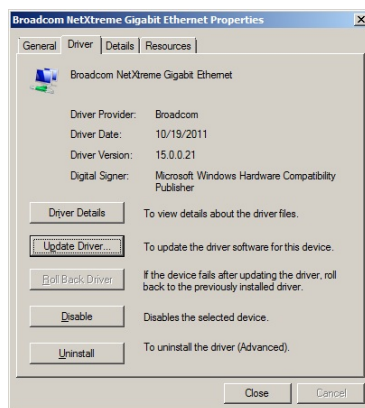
Broadcom NetXtreme Gigabit Ethernet Properties

General | Driver | Details | Resources

Broadcom NetXtreme Gigabit Ethernet

Driver Provider: Broadcom
Driver Date: 10/19/2011
Driver Version: 15.0.0.21
Digital Signer: Microsoft Windows Hardware Compatibility Publisher

Driver Details
To view details about the driver files.

Update Driver...
To update the driver software for this device.

Roll Back Driver
If the device fails after updating the driver, roll back to the previously installed driver.

Disable
Disables the selected device.

Uninstall
To uninstall the driver (Advanced).

Close
Cancel